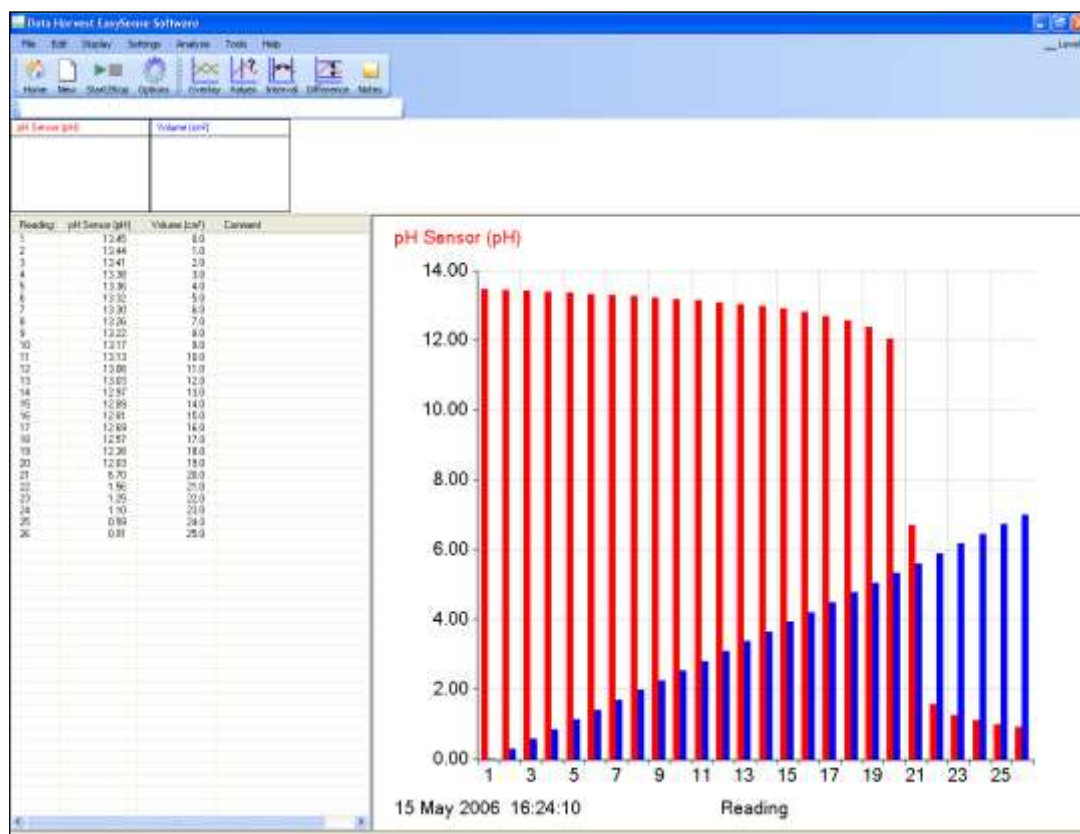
Data Harvest EasySense Software

File Edit Display Settings Analysis Tools Help

Home New Start/Stop Options Overlay Values Interval Difference Notes

pH Sensor (pH) Volume (cm³)

| Reading | pH Sensor (pH) | Volume (cm³) | Comment |
|---|---|---|---|
| 1 | 13.45 | 0.0 | |
| 2 | 13.44 | 1.0 | |
| 3 | 13.41 | 2.0 | |
| 4 | 13.38 | 3.0 | |
| 5 | 13.36 | 4.0 | |
| 6 | 13.32 | 5.0 | |
| 7 | 13.30 | 6.0 | |
| 8 | 13.26 | 7.0 | |
| 9 | 13.22 | 8.0 | |
| 10 | 13.17 | 9.0 | |
| 11 | 13.13 | 10.0 | |
| 12 | 13.08 | 11.0 | |
| 13 | 13.03 | 12.0 | |
| 14 | 12.97 | 13.0 | |
| 15 | 12.89 | 14.0 | |
| 16 | 12.81 | 15.0 | |
| 17 | 12.69 | 16.0 | |
| 18 | 12.57 | 17.0 | |
| 19 | 12.38 | 18.0 | |
| 20 | 12.03 | 19.0 | |
| 21 | 6.70 | 20.0 | |
| 22 | 1.56 | 21.0 | |
| 23 | 1.25 | 22.0 | |
| 24 | 1.10 | 23.0 | |
| 25 | 0.99 | 24.0 | |
| 26 | 0.91 | 25.0 | |

pH Sensor (pH)

14.00
12.00
10.00
8.00
6.00
4.00
2.00
0.00

1 3 5 7 9 11 13 15 17 19 21 23 25

15 May 2006 16:24:10

Reading